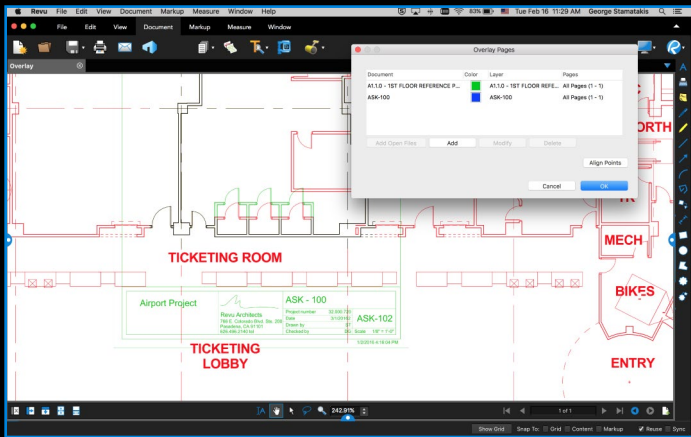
Revu File Edit View Document Markup Measure Window Help
83% Tue Feb 16 11:29 AM George Stamatakis
File Edit View Document Markup Measure Window
Overlay
Overlay Pages

| Document | Color | Layer | Pages |
|---|---|---|---|
| A1.1.0 - 1ST FLOOR REFERENCE P... | | A1.1.0 - 1ST FLOOR REFERE... | All Pages (1 - 1) |
| ASK-100 | | ASK-100 | All Pages (1 - 1) |

Add Open Files Add Modify Delete
Align Points
Cancel OK
ORTH
MECH
BIKES
ENTRY
TICKETING ROOM
TICKETING LOBBY
Airport Project
Revu Architects
ASK - 100
ASK-102
242.91%
1 of 1
Show Grid Snap To: Grid Content Markup Reuse Sync